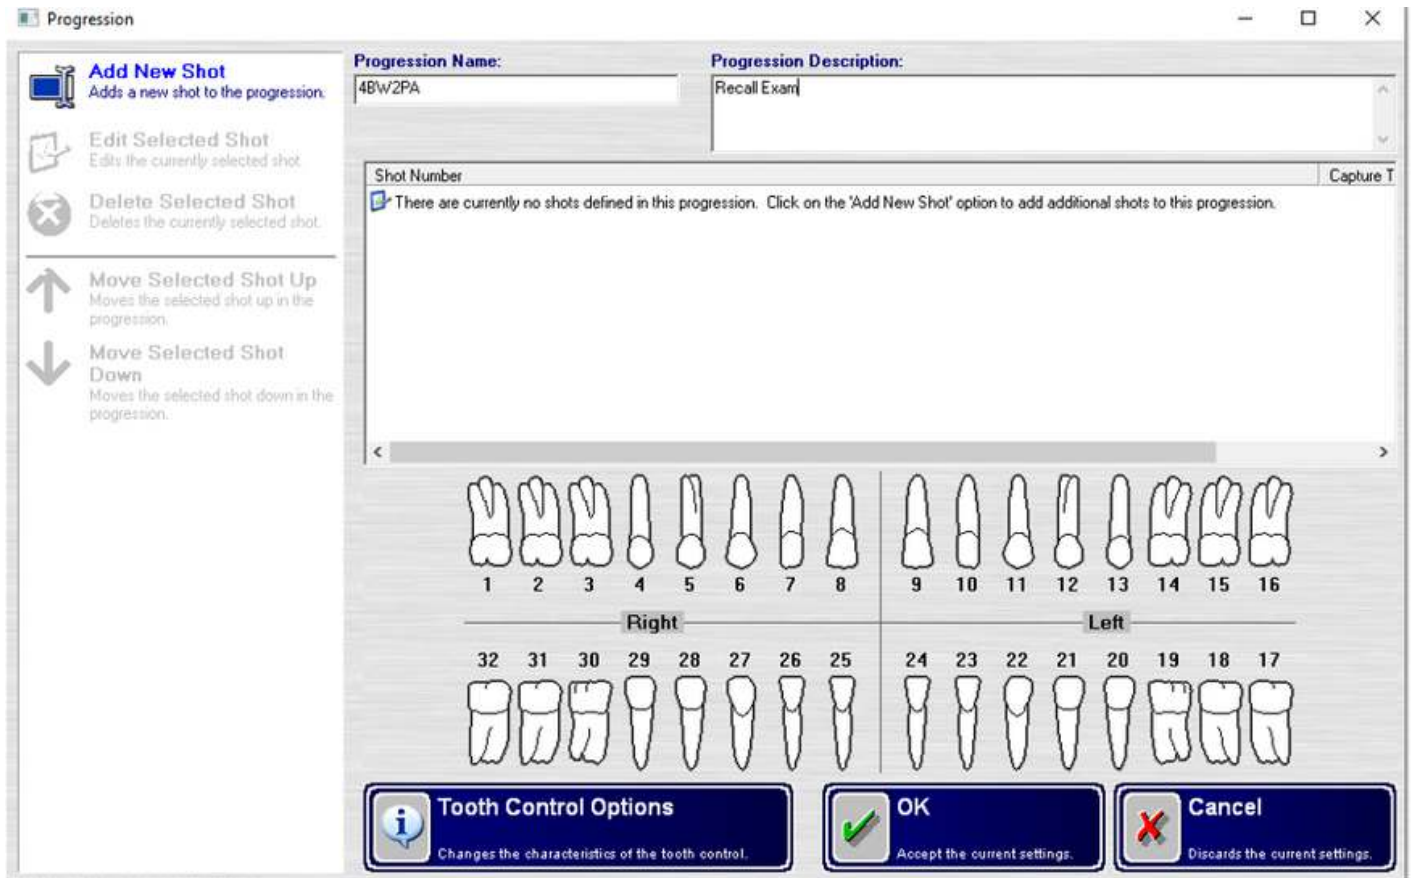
Progression

Add New Shot
Adds a new shot to the progression.

Edit Selected Shot
Edits the currently selected shot

Delete Selected Shot
Deletes the currently selected shot.

Move Selected Shot Up
Moves the selected shot up in the progression.

Move Selected Shot Down
Moves the selected shot down in the progression.

Progression Name:
4BW2PA

Progression Description:
Recall Exam

| Shot Number | Capture T |
|---|---|
| There are currently no shots defined in this progression. Click on the 'Add New Shot' option to add additional shots to this progression. | |

1 2 3 4 5 6 7 8 9 10 11 12 13 14 15 16

Right

Left

32 31 30 29 28 27 26 25 24 23 22 21 20 19 18 17

Tooth Control Options
Changes the characteristics of the tooth control.

OK
Accept the current settings.

Cancel
Discards the current settings.